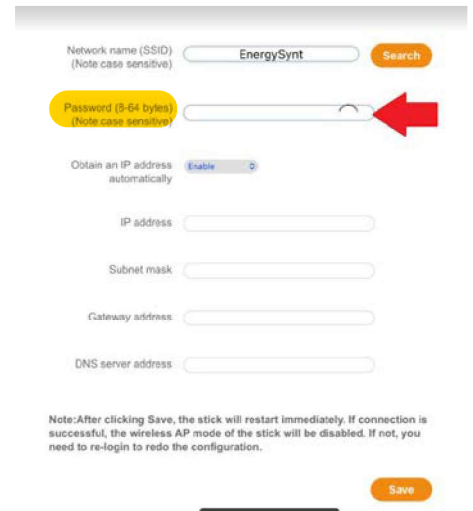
Network name (SSID)
(Note case sensitive)

EnergySynt

Search

Password (8-64 bytes)
(Note case sensitive)

Obtain an IP address automatically

Enable

IP address

Subnet mask

Gateway address

DNS server address

Note:After clicking Save, the stick will restart immediately. If connection is successful, the wireless AP mode of the stick will be disabled. If not, you need to re-login to redo the configuration.

Save